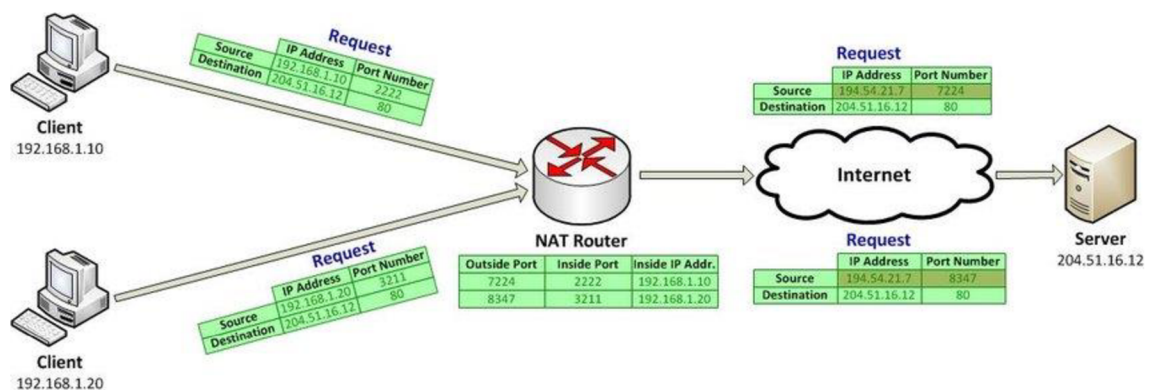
Request

| | IP Address | Port Number |
|---|---|---|
| Source | 192.168.1.10 | 2222 |
| Destination | 204.51.16.12 | 80 |

Client
192.168.1.10

Request

| | IP Address | Port Number |
|---|---|---|
| Source | 192.168.1.20 | 3211 |
| Destination | 204.51.16.12 | 80 |

Client
192.168.1.20

NAT Router

| Outside Port | Inside Port | Inside IP Addr. |
|---|---|---|
| 7224 | 2222 | 192.168.1.10 |
| 8347 | 3211 | 192.168.1.20 |

Request

| | IP Address | Port Number |
|---|---|---|
| Source | 194.54.21.7 | 7224 |
| Destination | 204.51.16.12 | 80 |

Internet

Request

| | IP Address | Port Number |
|---|---|---|
| Source | 194.54.21.7 | 8347 |
| Destination | 204.51.16.12 | 80 |

Server
204.51.16.12